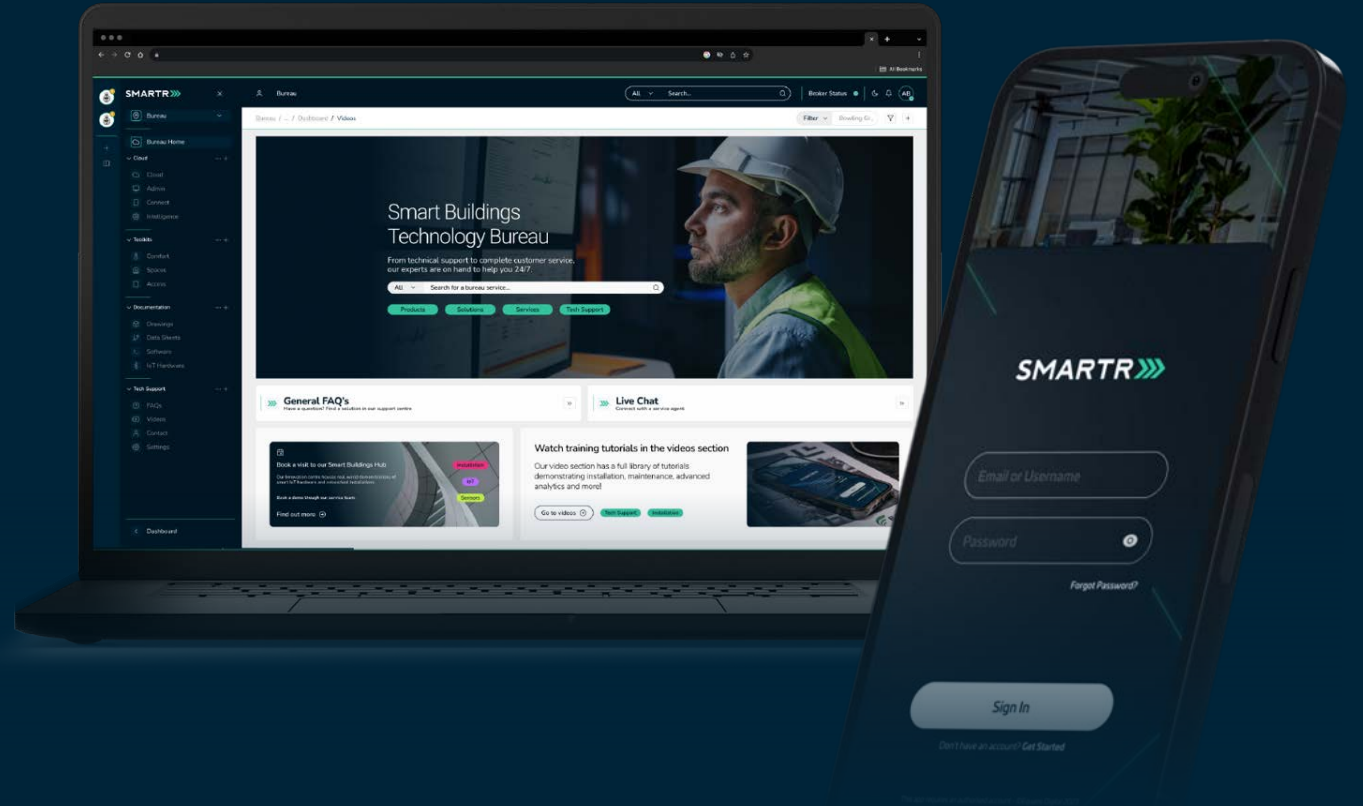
All Bookmarks

SMARTR

Bureau

Bureau Home

Cloud
Cloud
Admin
Content
Intelligence

Toolkits
Comfort
Spaces
Access

Documentation
Drawings
Data Sheets
Software
IoT Hardware

Tech Support
FAQs
Videos
Contact
Settings

Dashboard

Bureau

All Search...

Broker Status

AB

Bureau / ... / Dashboard / Videos

Filter

Smart Buildings Technology Bureau

From technical support to complete customer service, our experts are on hand to help you 24/7

All Search for a bureau service...

Products Solutions Services Tech Support

General FAQ's
Have a question? Find a solution in our support centre

Live Chat
Connect with a service agent

Book a visit to our Smart Buildings Hub

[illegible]

Book a demo through our service team

Find out more

Installation
IoT
Sensors

Watch training tutorials in the videos section

Our video section has a full library of tutorials demonstrating installation, maintenance, advanced analytics and more!

Go to videos

Tech Support Installation

SMARTR

Email or Username

Password

Forgot Password?

Sign In

Don't have an account? Get Started